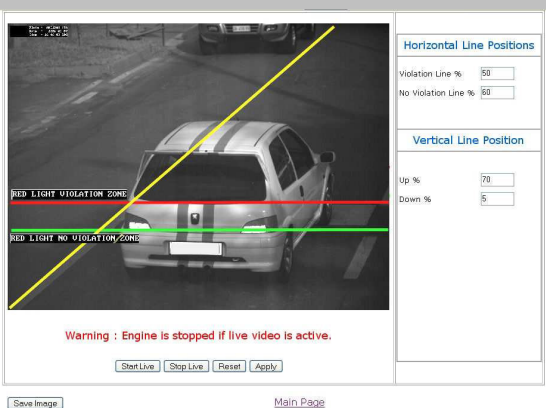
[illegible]

RED LIGHT VIOLATION ZONE

RED LIGHT NO VIOLATION ZONE

Warning : Engine is stopped if live video is active.

Start Live Stop Live Reset Apply

Horizontal Line Positions

Violation Line % 50

No Violation Line % 60

Vertical Line Position

Up % 70

Down % 5

Save Image

Main Page